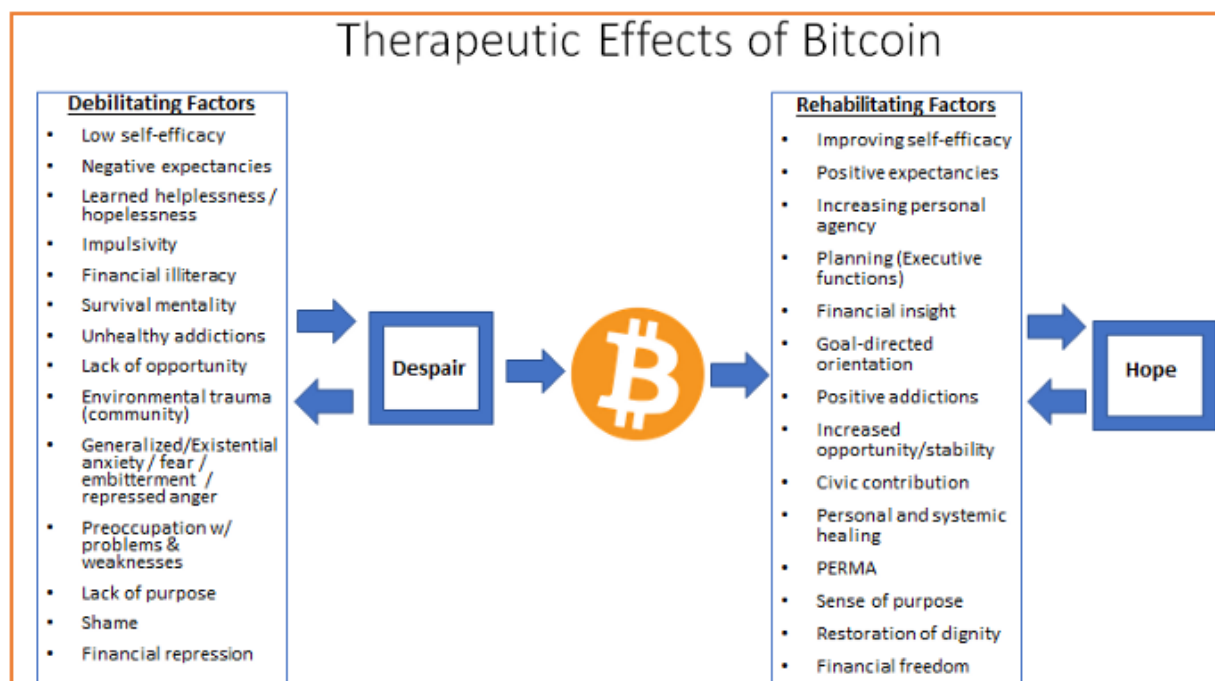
Therapeutic Effects of Bitcoin

Debilitating Factors

- Low self-efficacy
- Negative expectancies
- Learned helplessness / hopelessness
- Impulsivity
- Financial illiteracy
- Survival mentality
- Unhealthy addictions
- Lack of opportunity
- Environmental trauma (community)
- Generalized/Existential anxiety / fear / embitterment / repressed anger
- Preoccupation w/ problems & weaknesses
- Lack of purpose
- Shame
- Financial repression

Despair

Rehabilitating Factors

- Improving self-efficacy
- Positive expectancies
- Increasing personal agency
- Planning (Executive functions)
- Financial insight
- Goal-directed orientation
- Positive addictions
- Increased opportunity/stability
- Civic contribution
- Personal and systemic healing
- PERMA
- Sense of purpose
- Restoration of dignity
- Financial freedom

Hope